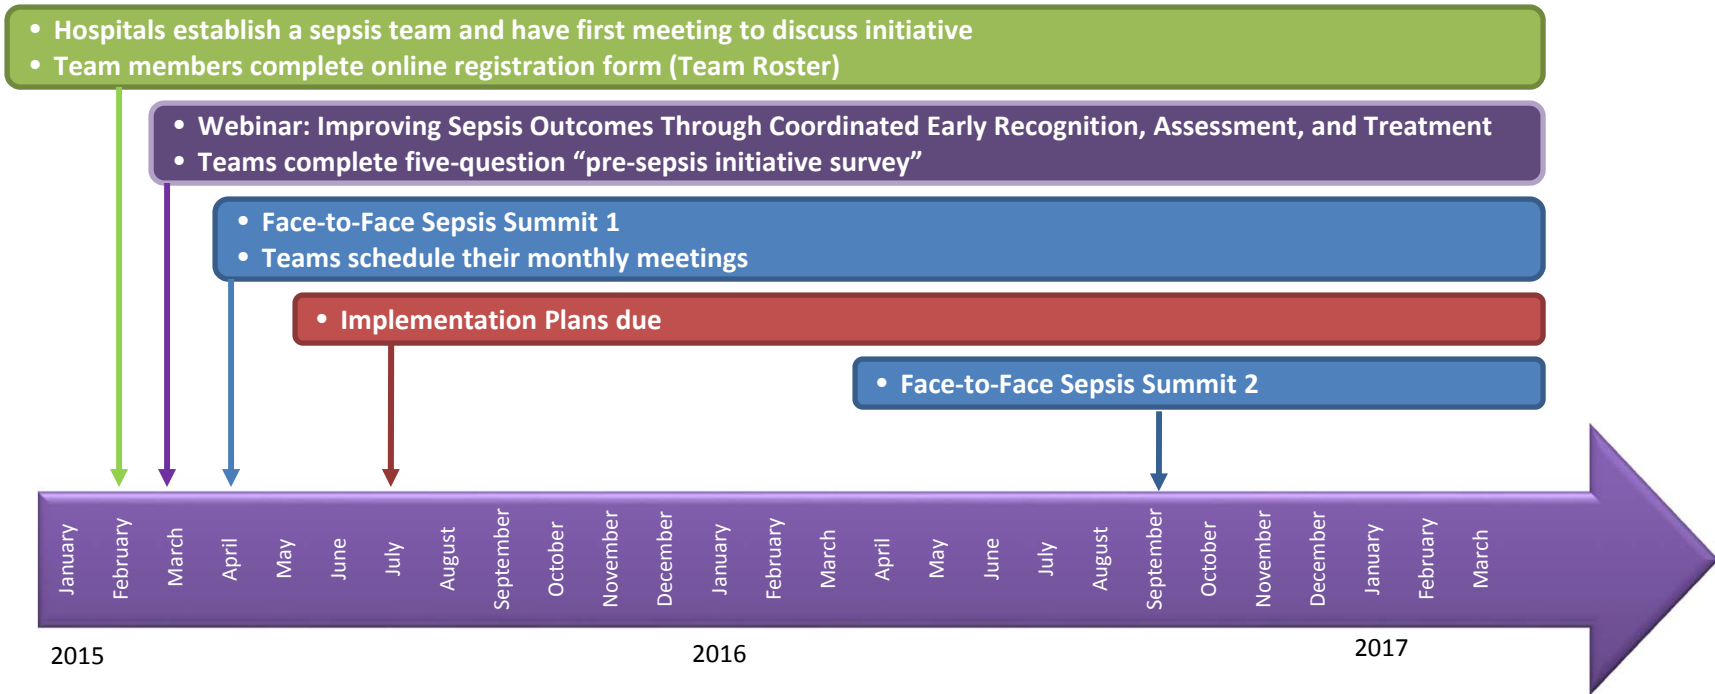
• Hospitals establish a sepsis team and have first meeting to discuss initiative
• Team members complete online registration form (Team Roster)

• Webinar: Improving Sepsis Outcomes Through Coordinated Early Recognition, Assessment, and Treatment
• Teams complete five-question "pre-sepsis initiative survey"

• Face-to-Face Sepsis Summit 1
• Teams schedule their monthly meetings

• Implementation Plans due

• Face-to-Face Sepsis Summit 2

January February March April May June July August September October November December January February March April May June July August September October November December January February March

2015

2016

2017